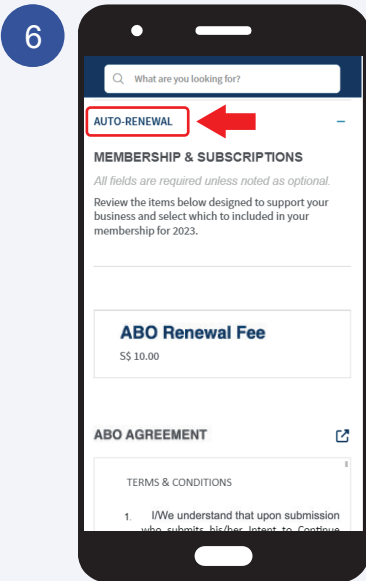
6

What are you looking for?

AUTO-RENEWAL

–

MEMBERSHIP & SUBSCRIPTIONS

All fields are required unless noted as optional.

Review the items below designed to support your business and select which to included in your membership for 2023.

ABO Renewal Fee

S$ 10.00

ABO AGREEMENT

TERMS & CONDITIONS

1. I/We understand that upon submission who submits his/her Intent to Continue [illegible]